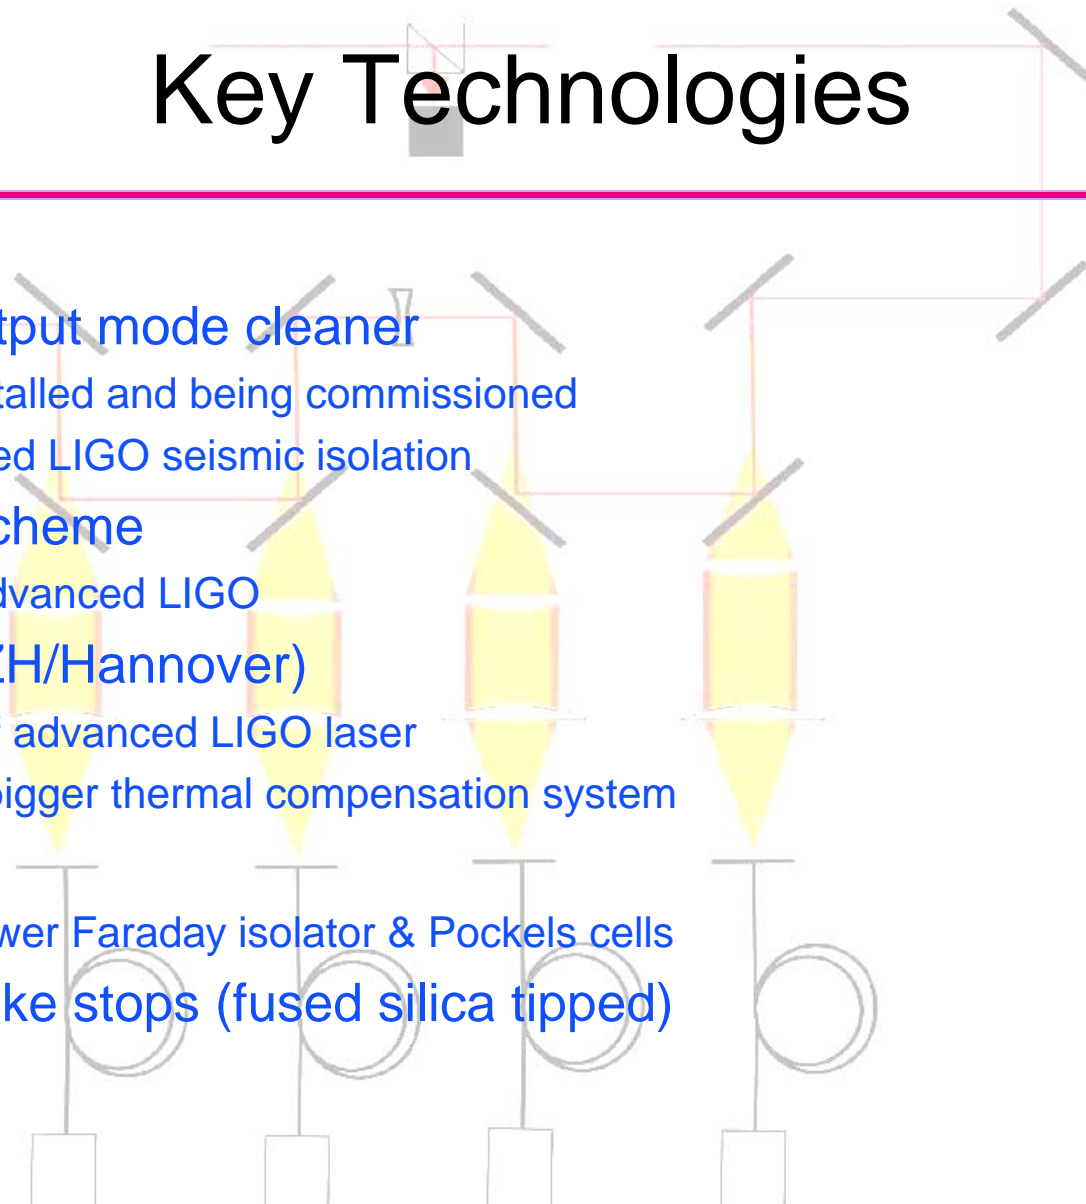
Key Technologies

tput mode cleaner

talled and being commissioned

ed LIGO seismic isolation

cheme

dvanced LIGO

ZH/Hannover)

f advanced LIGO laser

bigger thermal compensation system

wer Faraday isolator & Pockels cells

ke stops (fused silica tipped)